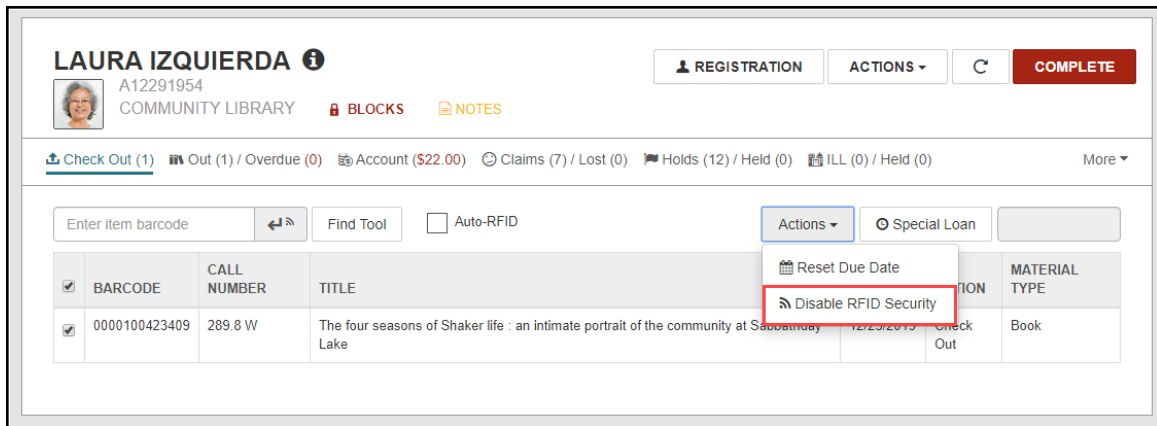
LAURA IZQUIERDA
A12291954
COMMUNITY LIBRARY BLOCKS NOTES

REGISTRATION ACTIONS COMPLETE

Check Out (1) Out (1) / Overdue (0) Account ($22.00) Claims (7) / Lost (0) Holds (12) / Held (0) ILL (0) / Held (0) More

Enter item barcode Find Tool Auto-RFID Actions Special Loan

Reset Due Date
Disable RFID Security

| | BARCODE | CALL NUMBER | TITLE | | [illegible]TION | MATERIAL TYPE |
|---|---|---|---|---|---|---|
| | 0000100423409 | 289.8 W | The four seasons of Shaker life : an intimate portrait of the community at Sabbathday Lake | 12/25/2019 | Check Out | Book |